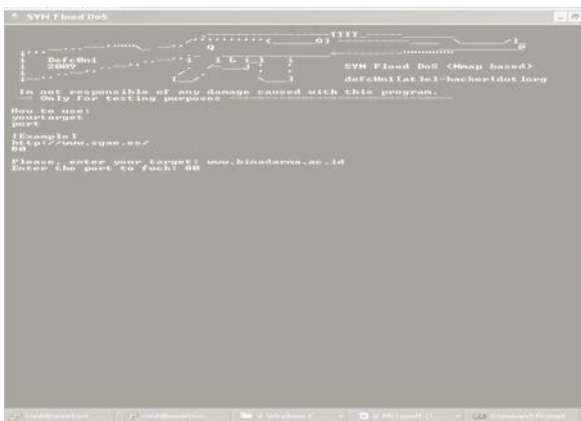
SYN Flood DoS

DefcOn1
2009

SYN Flood DoS (Nmap based)

defc0n1[at]el-hacker[dot]org

I'm not responsible of any damage caused with this program.
-- Only for testing purposes --

How to use:
yourtarget
port

[Example]
http://www.sgae.es/
80

Please, enter your target: www.binadarma.ac.id
Enter the port to fuck: 80

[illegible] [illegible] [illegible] Windows E... 2 Microsoft O... Command Prompt